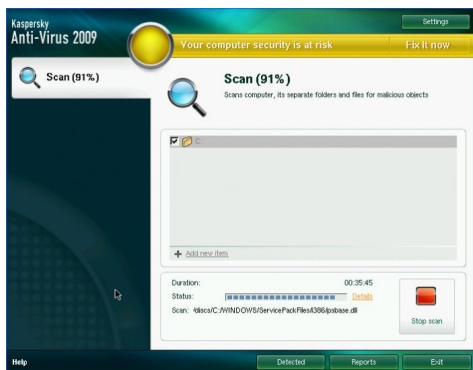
Kaspersky
Anti-Virus 2009

Settings

Your computer security is at risk

Fix it now

Scan (91%)

Scan (91%)

Scans computer, its separate folders and files for malicious objects

C:

Add new item

Duration: 00:35:45

Status:

Details

Scan: /discs/C:/WINDOWS/ServicePackFiles/i386/psbase.dll

Stop scan

Help

Detected

Reports

Exit